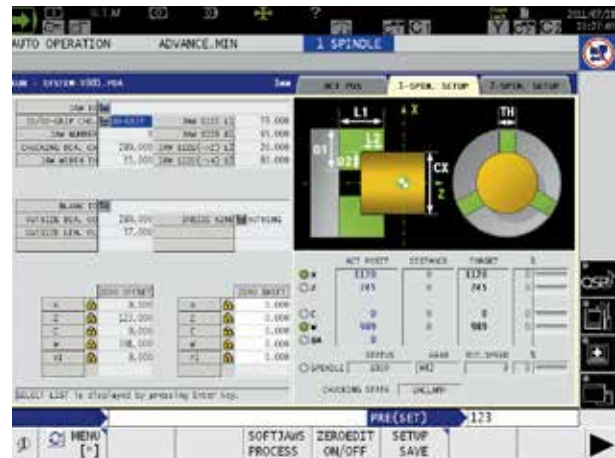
AUTO OPERATION ADVANCE.MIN

1 SPINDLE

ACT POS

1-SPDL SETUP

2-SPDL SETUP

L1

X

TH

D1

D2

L2

CX

Z

JAW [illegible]

ID/OD-GRIP

JAW NUMBER

CHUCKING BOR. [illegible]

JAW WIDTH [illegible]

289.000

35.000

JAW SIZE

JAW SIZE

JAW SIZE

JAW SIZE

70.000

91.000

20.000

82.000

BLANK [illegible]

OUTSIDE DIA.

OUTSIDE LEN.

289.000

37.000

ZERO OFFSET

ZERO SHIFT

X

Z

C

W

0.000

123.000

0.000

0.000

1.000

0.000

0.000

0.000

0.000

0.000

ACT POSIT

DISTANCE

TARGET

X

Z

C

W

1170

245

0

989

0

0

0

0

1170

245

0

989

SPINDLE

STATUS

GEAR

ACT.SPEED

CHUCKING STATE

SELECT LIST is displayed by pressing Enter key.

PRE(SET)

123

MENU

SOFTJAWS PROCESS

ZEROEDIT ON/OFF

SETUP SAVE